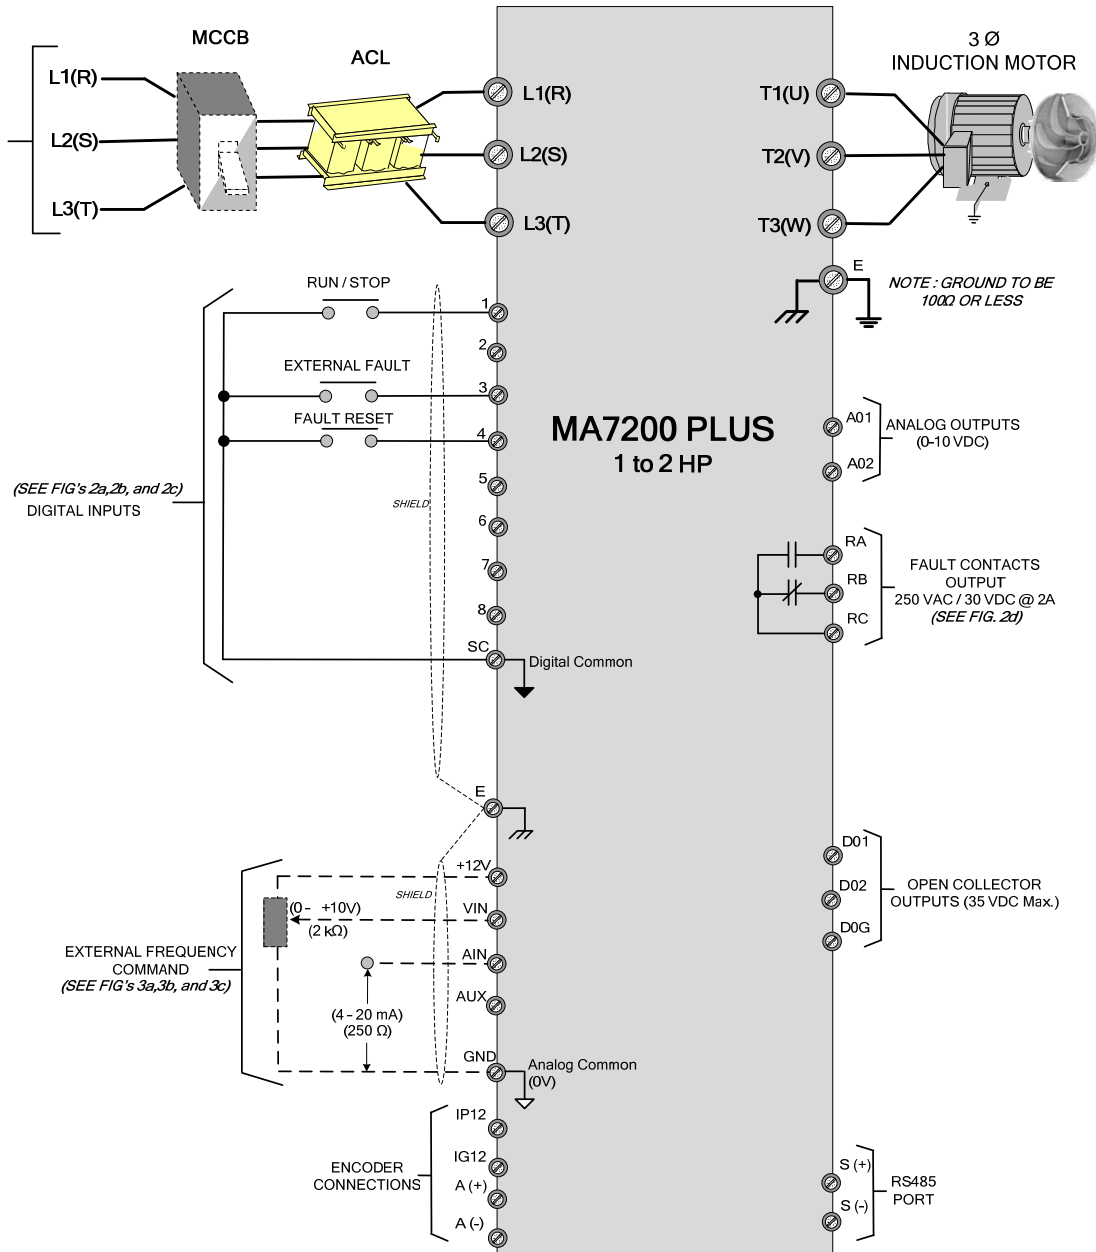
MCCB

ACL

3 Ø
INDUCTION MOTOR

L1(R)
L2(S)
L3(T)

L1(R)
L2(S)
L3(T)

T1(U)
T2(V)
T3(W)

E

NOTE : GROUND TO BE 100Ω OR LESS

RUN / STOP
1
2
EXTERNAL FAULT
3
FAULT RESET
4
5
6
7
8
SC
Digital Common

SHIELD

(SEE FIG's 2a,2b, and 2c)
DIGITAL INPUTS

MA7200 PLUS
1 to 2 HP

A01
A02
ANALOG OUTPUTS
(0-10 VDC)

RA
RB
RC
FAULT CONTACTS OUTPUT
250 VAC / 30 VDC @ 2A
(SEE FIG. 2d)

E

D01
D02
D0G
OPEN COLLECTOR OUTPUTS (35 VDC Max.)

+12V
SHIELD
VIN
(0 - +10V)
(2 kΩ)
AIN
AUX
(4 - 20 mA)
(250 Ω)
GND
Analog Common
(0V)

EXTERNAL FREQUENCY COMMAND
(SEE FIG's 3a,3b, and 3c)

IP12
IG12
A (+)
A (-)
ENCODER CONNECTIONS

S (+)
S (-)
RS485 PORT